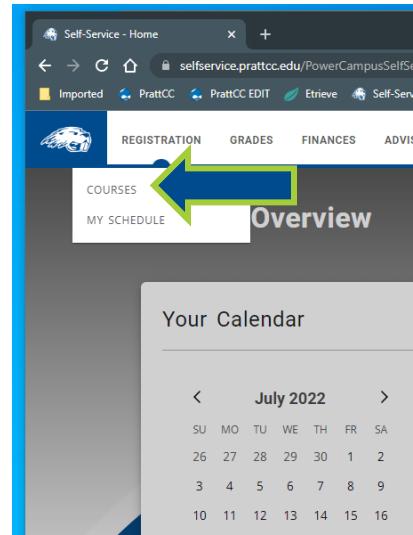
Self-Service - Home ×

selfservice.prattcc.edu/PowerCampusSelfS

Imported PrattCC PrattCC EDIT Etrieve Self-Serv

REGISTRATION GRADES FINANCES ADVIS

COURSES
MY SCHEDULE

Overview

Your Calendar

July 2022

| SU | MO | TU | WE | TH | FR | SA |
|---|---|---|---|---|---|---|
| 26 | 27 | 28 | 29 | 30 | 1 | 2 |
| 3 | 4 | 5 | 6 | 7 | 8 | 9 |
| 10 | 11 | 12 | 13 | 14 | 15 | 16 |